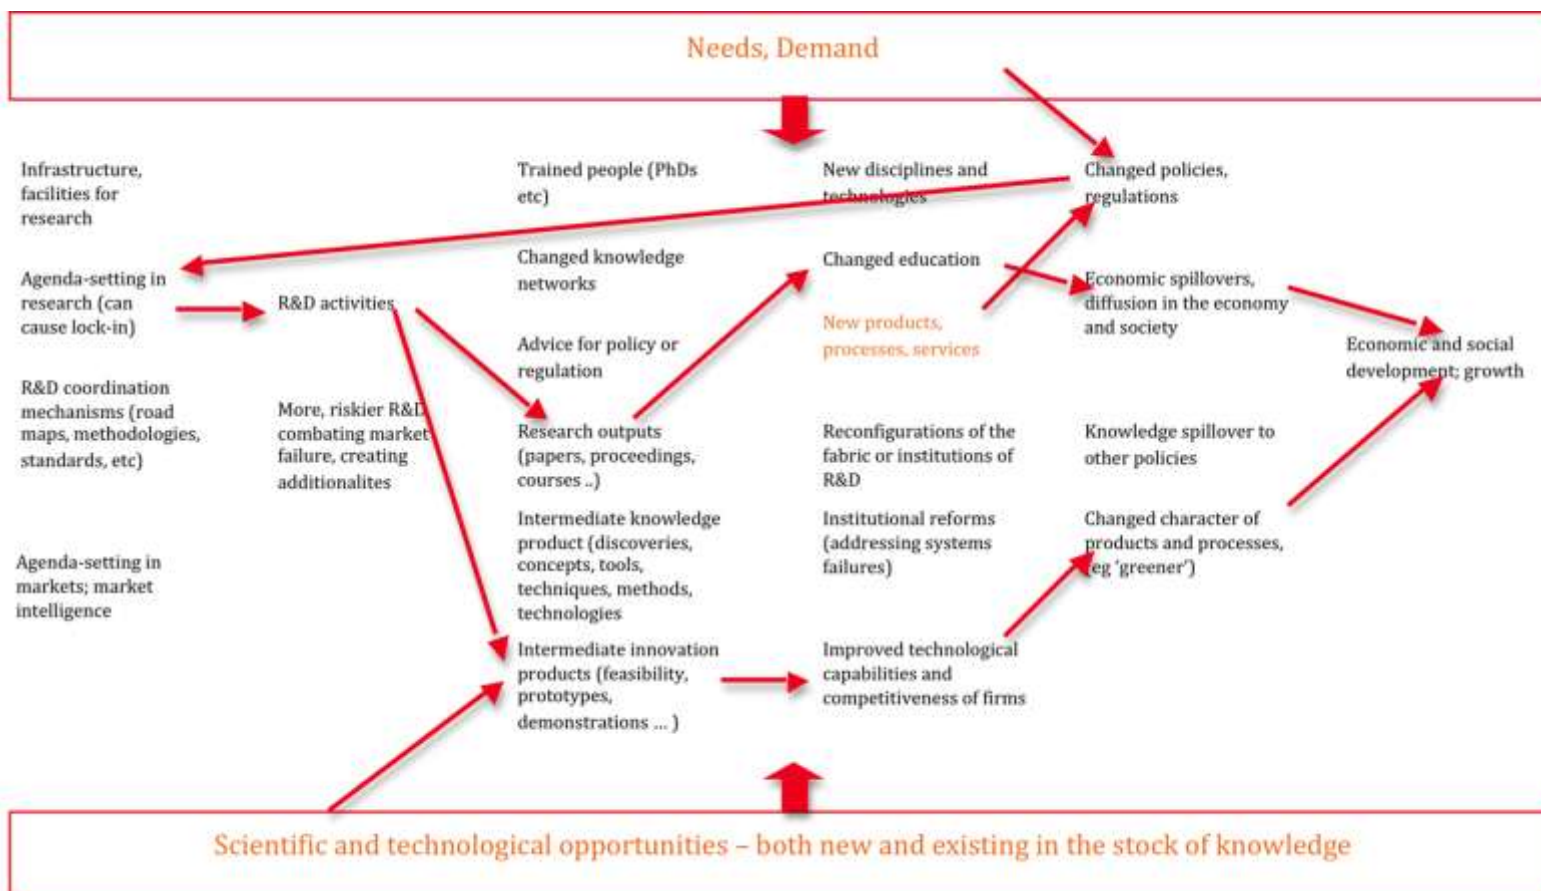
Needs, Demand

Infrastructure, facilities for research

Agenda-setting in research (can cause lock-in)

R&D coordination mechanisms (road maps, methodologies, standards, etc)

Agenda-setting in markets; market intelligence

R&D activities

More, riskier R&D combating market failure, creating additionalites

Trained people (PhDs etc)

Changed knowledge networks

Advice for policy or regulation

Research outputs (papers, proceedings, courses ..)

Intermediate knowledge product (discoveries, concepts, tools, techniques, methods, technologies

Intermediate innovation products (feasibility, prototypes, demonstrations ... )

New disciplines and technologies

Changed education

New products, processes, services

Reconfigurations of the fabric or institutions of R&D

Institutional reforms (addressing systems failures)

Improved technological capabilities and competitiveness of firms

Changed policies, regulations

Economic spillovers, diffusion in the economy and society

Knowledge spillover to other policies

Changed character of products and processes, eg 'greener')

Economic and social development; growth

Scientific and technological opportunities – both new and existing in the stock of knowledge